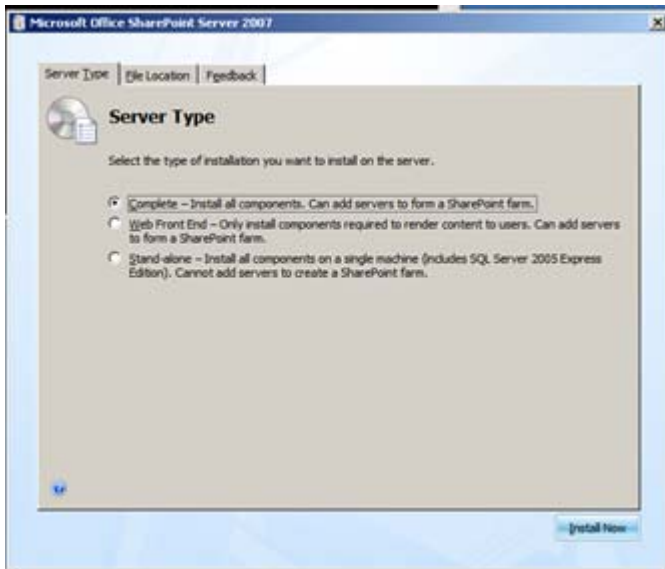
Microsoft Office SharePoint Server 2007

Server Type | File Location | Feedback

Server Type

Select the type of installation you want to install on the server.

Complete – Install all components. Can add servers to form a SharePoint farm.

Web Front End – Only install components required to render content to users. Can add servers to form a SharePoint farm.

Stand-alone – Install all components on a single machine (includes SQL Server 2005 Express Edition). Cannot add servers to create a SharePoint farm.

Install Now